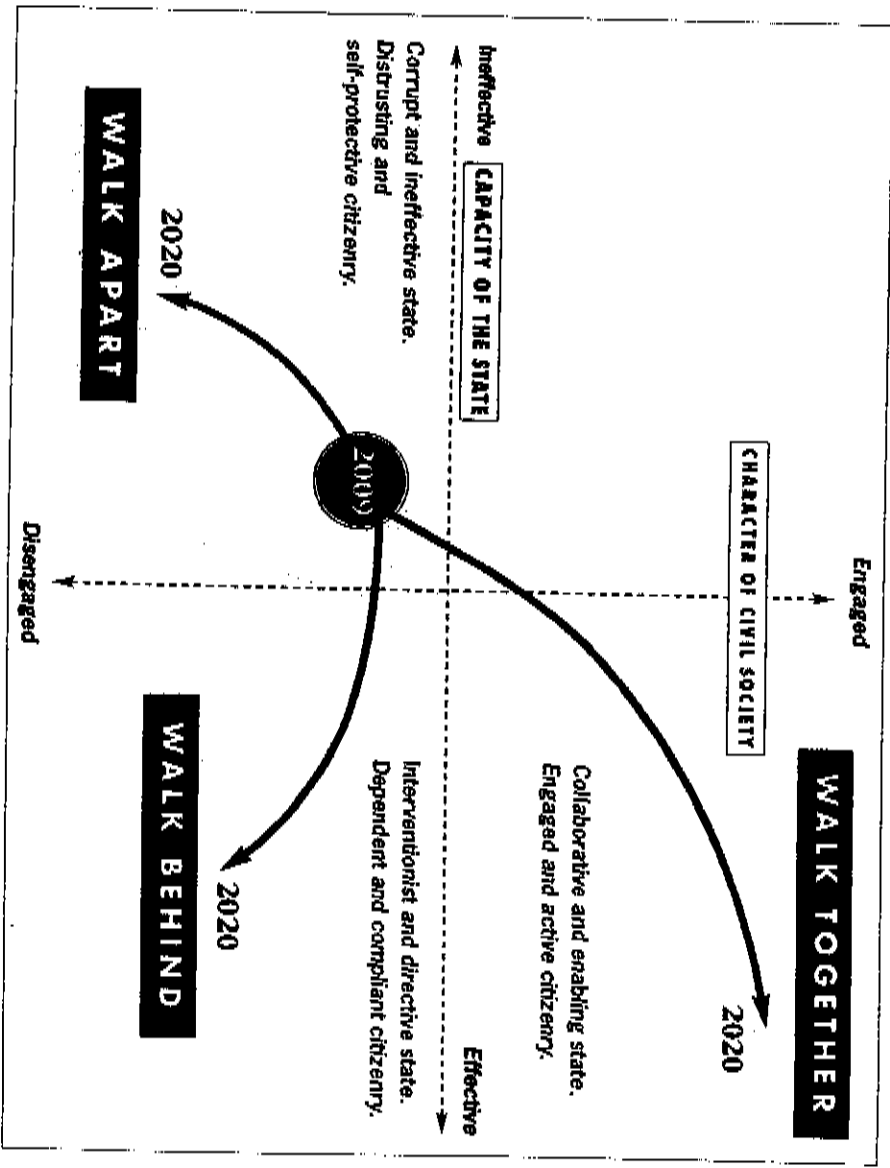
Ineffective

CAPACITY OF THE STATE

Effective

Engaged

CHARACTER OF CIVIL SOCIETY

Disengaged

2009

Corrupt and ineffective state. Distrusting and self-protective citizenry.

2020

WALK APART

Collaborative and enabling state. Engaged and active citizenry.

2020

WALK TOGETHER

Interventionist and directive state. Dependent and compliant citizenry.

2020

WALK BEHIND